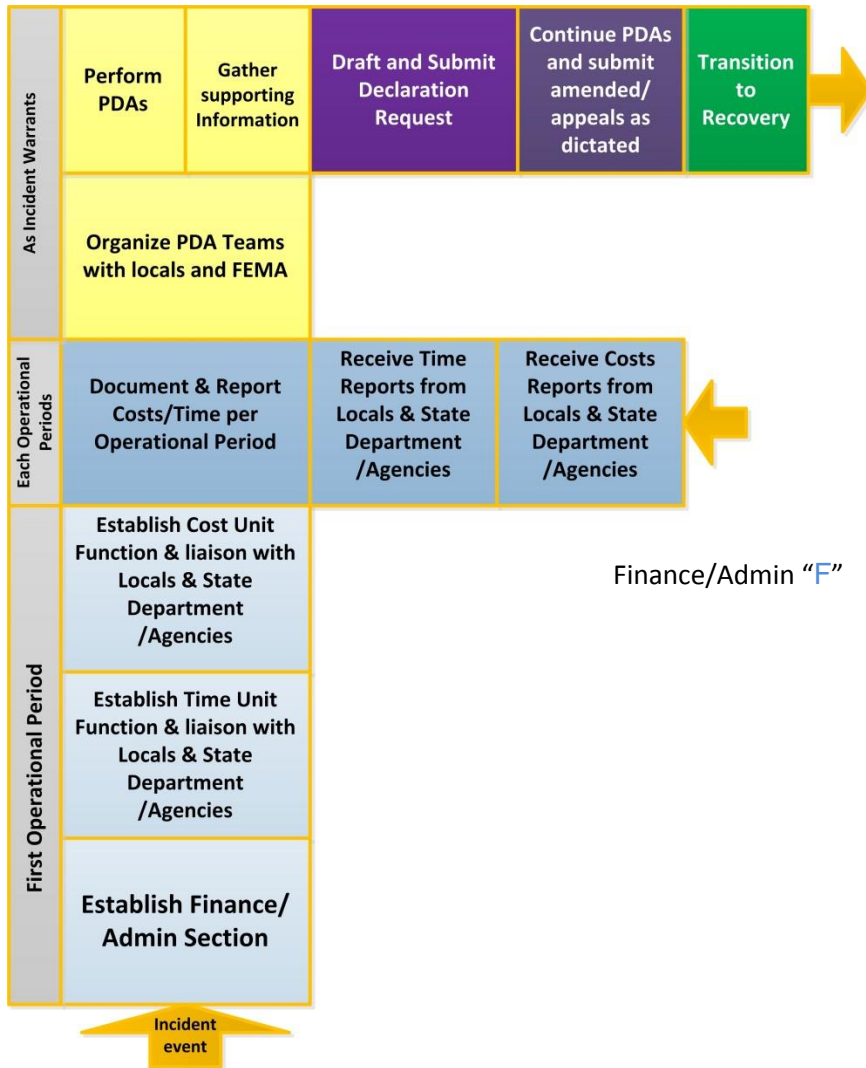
As Incident Warrants

Perform PDAs

Gather supporting Information

Draft and Submit Declaration Request

Continue PDAs and submit amended/ appeals as dictated

Transition to Recovery

Organize PDA Teams with locals and FEMA

Each Operational Periods

Document & Report Costs/Time per Operational Period

Receive Time Reports from Locals & State Department /Agencies

Receive Costs Reports from Locals & State Department /Agencies

Finance/Admin "F"

First Operational Period

Establish Cost Unit Function & liaison with Locals & State Department /Agencies

Establish Time Unit Function & liaison with Locals & State Department /Agencies

Establish Finance/ Admin Section

Incident event